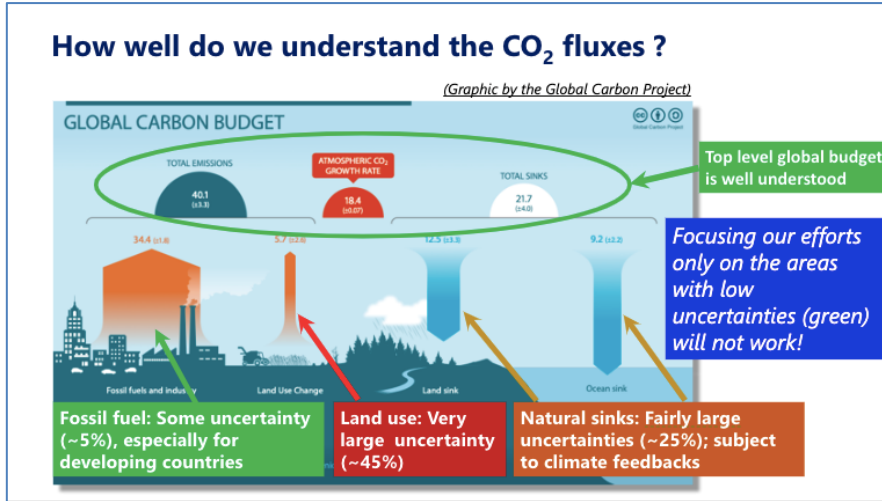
How well do we understand the $CO_2$ fluxes ?

(Graphic by the Global Carbon Project)

GLOBAL CARBON BUDGET

Global Carbon Project

TOTAL EMISSIONS

40.1 (±3.3)

ATMOSPHERIC $CO_2$ GROWTH RATE

18.4 (±0.07)

TOTAL SINKS

21.7 (±4.0)

Top level global budget is well understood

34.4 (±1.8)

5.7 (±2.6)

12.5 (±3.3)

9.2 (±2.2)

Focusing our efforts only on the areas with low uncertainties (green) will not work!

Fossil fuels and industry

Land Use Change

Land sink

Ocean sink

Fossil fuel: Some uncertainty (~5%), especially for developing countries

Land use: Very large uncertainty (~45%)

Natural sinks: Fairly large uncertainties (~25%); subject to climate feedbacks